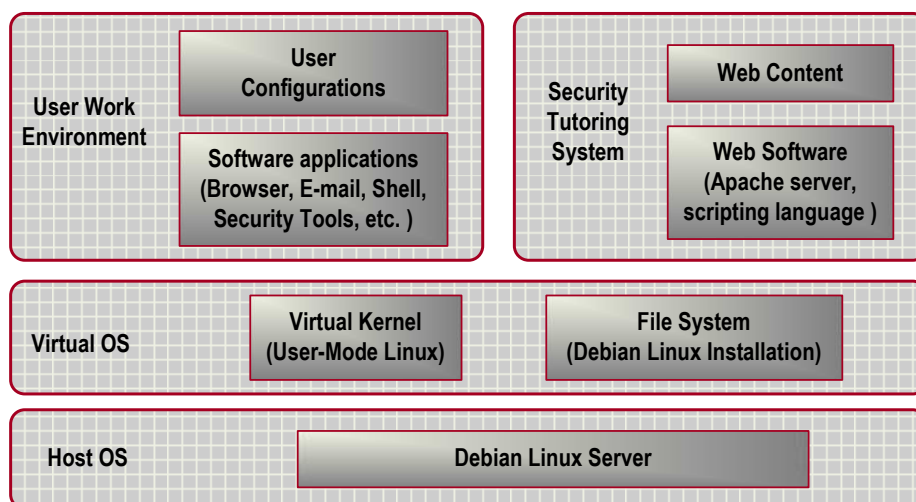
User Work Environment

User Configurations

Software applications (Browser, E-mail, Shell, Security Tools, etc. )

Security Tutoring System

Web Content

Web Software (Apache server, scripting language )

Virtual OS

Virtual Kernel (User-Mode Linux)

File System (Debian Linux Installation)

Host OS

Debian Linux Server